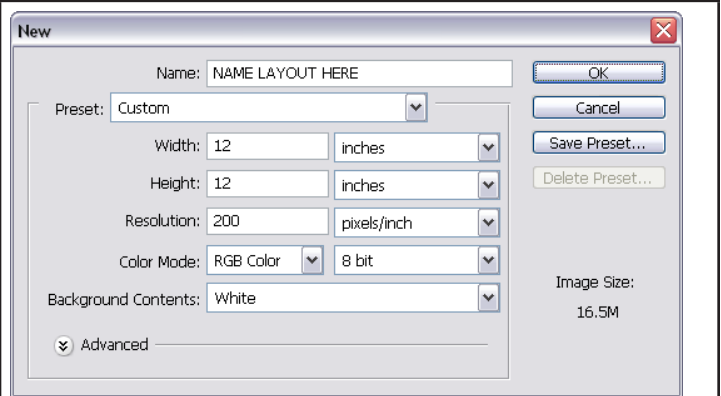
New

Name: NAME LAYOUT HERE

Preset: Custom

Width: 12 inches

Height: 12 inches

Resolution: 200 pixels/inch

Color Mode: RGB Color 8 bit

Background Contents: White

Advanced

OK

Cancel

Save Preset...

Delete Preset...

Image Size:

16.5M